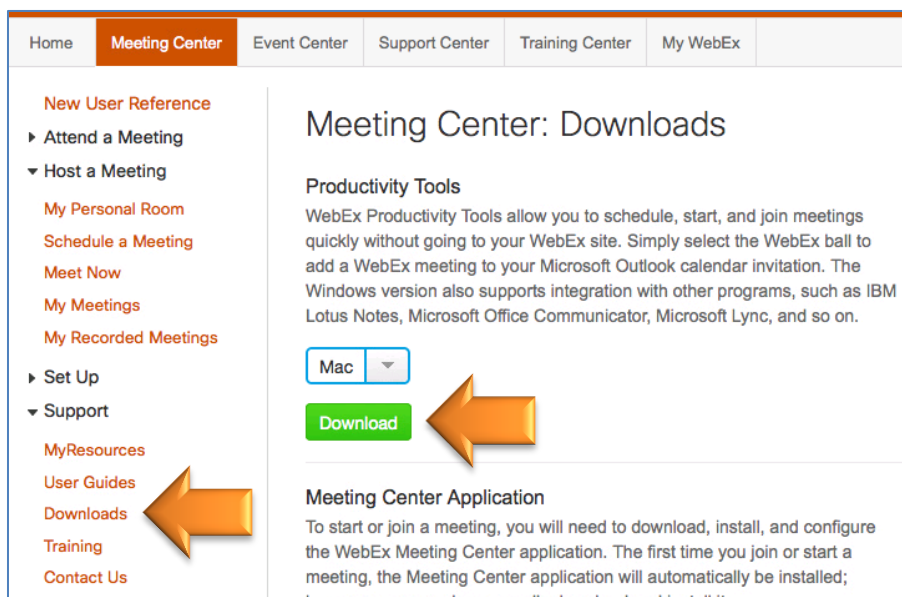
Home | Meeting Center | Event Center | Support Center | Training Center | My WebEx

New User Reference
Attend a Meeting
Host a Meeting
My Personal Room
Schedule a Meeting
Meet Now
My Meetings
My Recorded Meetings
Set Up
Support
MyResources
User Guides
Downloads
Training
Contact Us

Meeting Center: Downloads

Productivity Tools

WebEx Productivity Tools allow you to schedule, start, and join meetings quickly without going to your WebEx site. Simply select the WebEx ball to add a WebEx meeting to your Microsoft Outlook calendar invitation. The Windows version also supports integration with other programs, such as IBM Lotus Notes, Microsoft Office Communicator, Microsoft Lync, and so on.

Mac

Download

Meeting Center Application

To start or join a meeting, you will need to download, install, and configure the WebEx Meeting Center application. The first time you join or start a meeting, the Meeting Center application will automatically be installed; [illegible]